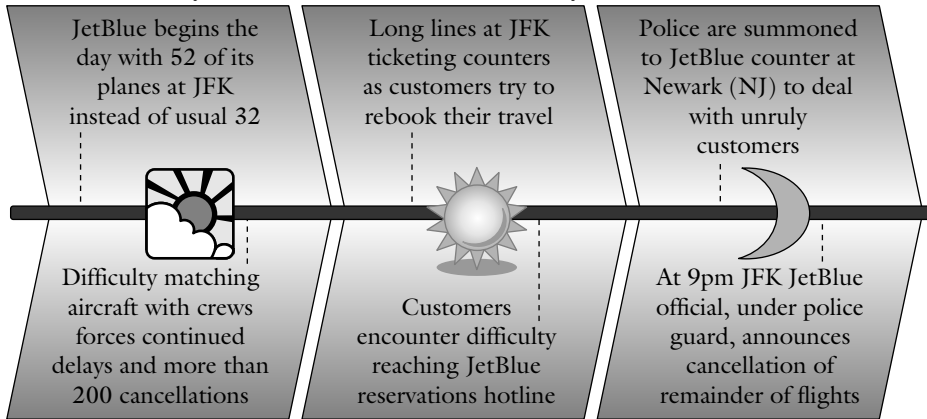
JetBlue begins the day with 52 of its planes at JFK instead of usual 32

Difficulty matching aircraft with crews forces continued delays and more than 200 cancellations

Long lines at JFK ticketing counters as customers try to rebook their travel

Customers encounter difficulty reaching JetBlue reservations hotline

Police are summoned to JetBlue counter at Newark (NJ) to deal with unruly customers

At 9pm JFK JetBlue official, under police guard, announces cancellation of remainder of flights